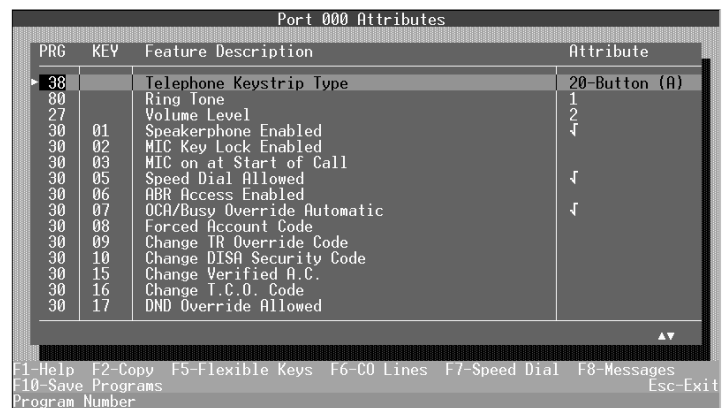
Port 000 Attributes

| PRG | KEY | Feature Description | Attribute |
|---|---|---|---|
| 38 | | Telephone Keystrip Type | 20-Button (A) |
| 80 | | Ring Tone | 1 |
| 27 | | Volume Level | 2 |
| 30 | 01 | Speakerphone Enabled | √ |
| 30 | 02 | MIC Key Lock Enabled | |
| 30 | 03 | MIC on at Start of Call | |
| 30 | 05 | Speed Dial Allowed | √ |
| 30 | 06 | ABR Access Enabled | |
| 30 | 07 | OCA/Busy Override Automatic | √ |
| 30 | 08 | Forced Account Code | |
| 30 | 09 | Change TR Override Code | |
| 30 | 10 | Change DISA Security Code | |
| 30 | 15 | Change Verified A.C. | |
| 30 | 16 | Change T.C.O. Code | |
| 30 | 17 | DND Override Allowed | |

▲▼

F1-Help F2-Copy F5-Flexible Keys F6-CO Lines F7-Speed Dial F8-Messages
F10-Save Programs Esc-Exit
Program Number